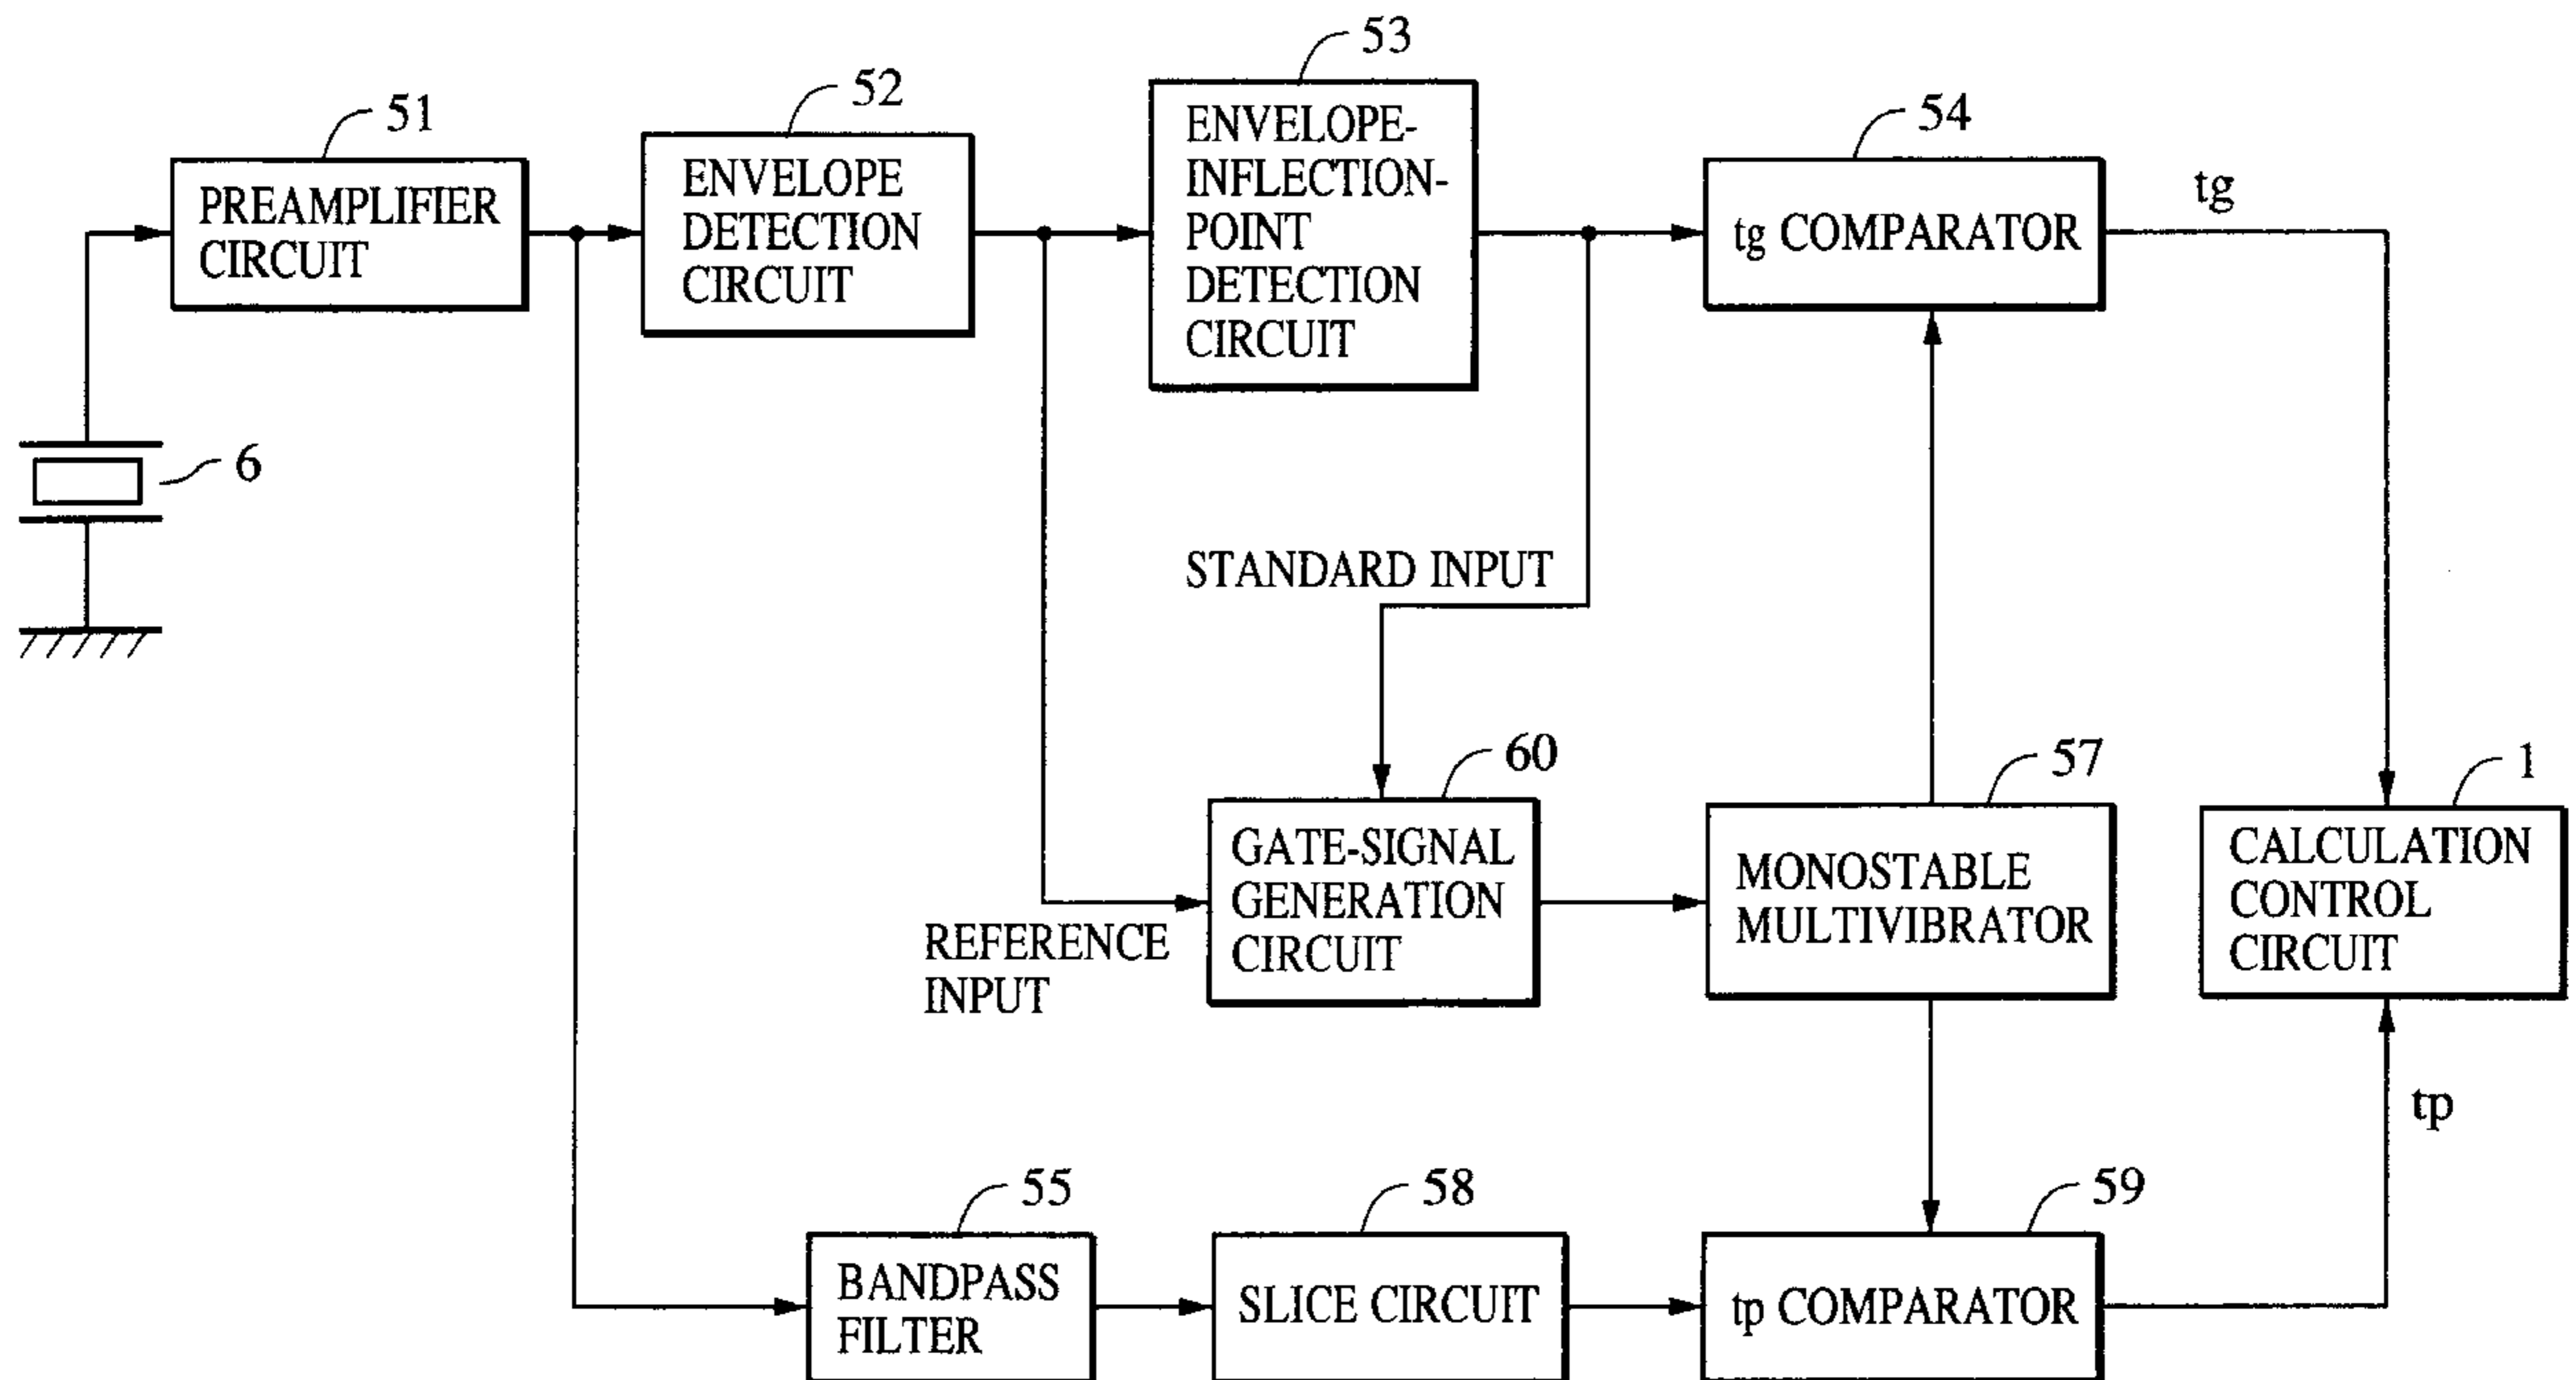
51
PREAMPLIFIER CIRCUIT

52
ENVELOPE DETECTION CIRCUIT

53
ENVELOPE-INFLECTION-POINT DETECTION CIRCUIT

54
tg COMPARATOR

tg

6

STANDARD INPUT

60
GATE-SIGNAL GENERATION CIRCUIT

REFERENCE INPUT

57
MONOSTABLE MULTIVIBRATOR

1
CALCULATION CONTROL CIRCUIT

tp

55
BANDPASS FILTER

58
SLICE CIRCUIT

59
tp COMPARATOR